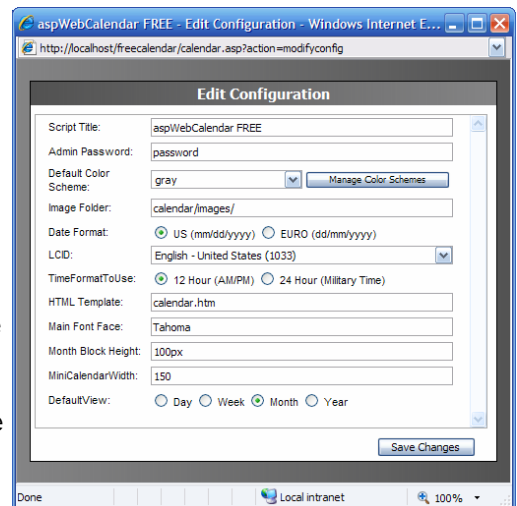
aspWebCalendar FREE - Edit Configuration - Windows Internet E...

http://localhost/freecalendar/calendar.asp?action=modifyconfig

Edit Configuration

| | |
|---|---|
| Script Title: | aspWebCalendar FREE |
| Admin Password: | password |
| Default Color Scheme: | gray / Manage Color Schemes |
| Image Folder: | calendar/images/ |
| Date Format: | US (mm/dd/yyyy) EURO (dd/mm/yyyy) |
| LCID: | English - United States (1033) |
| TimeFormatToUse: | 12 Hour (AM/PM) 24 Hour (Military Time) |
| HTML Template: | calendar.htm |
| Main Font Face: | Tahoma |
| Month Block Height: | 100px |
| MiniCalendarWidth: | 150 |
| DefaultView: | Day Week Month Year |

Save Changes

Done | Local intranet | 100%